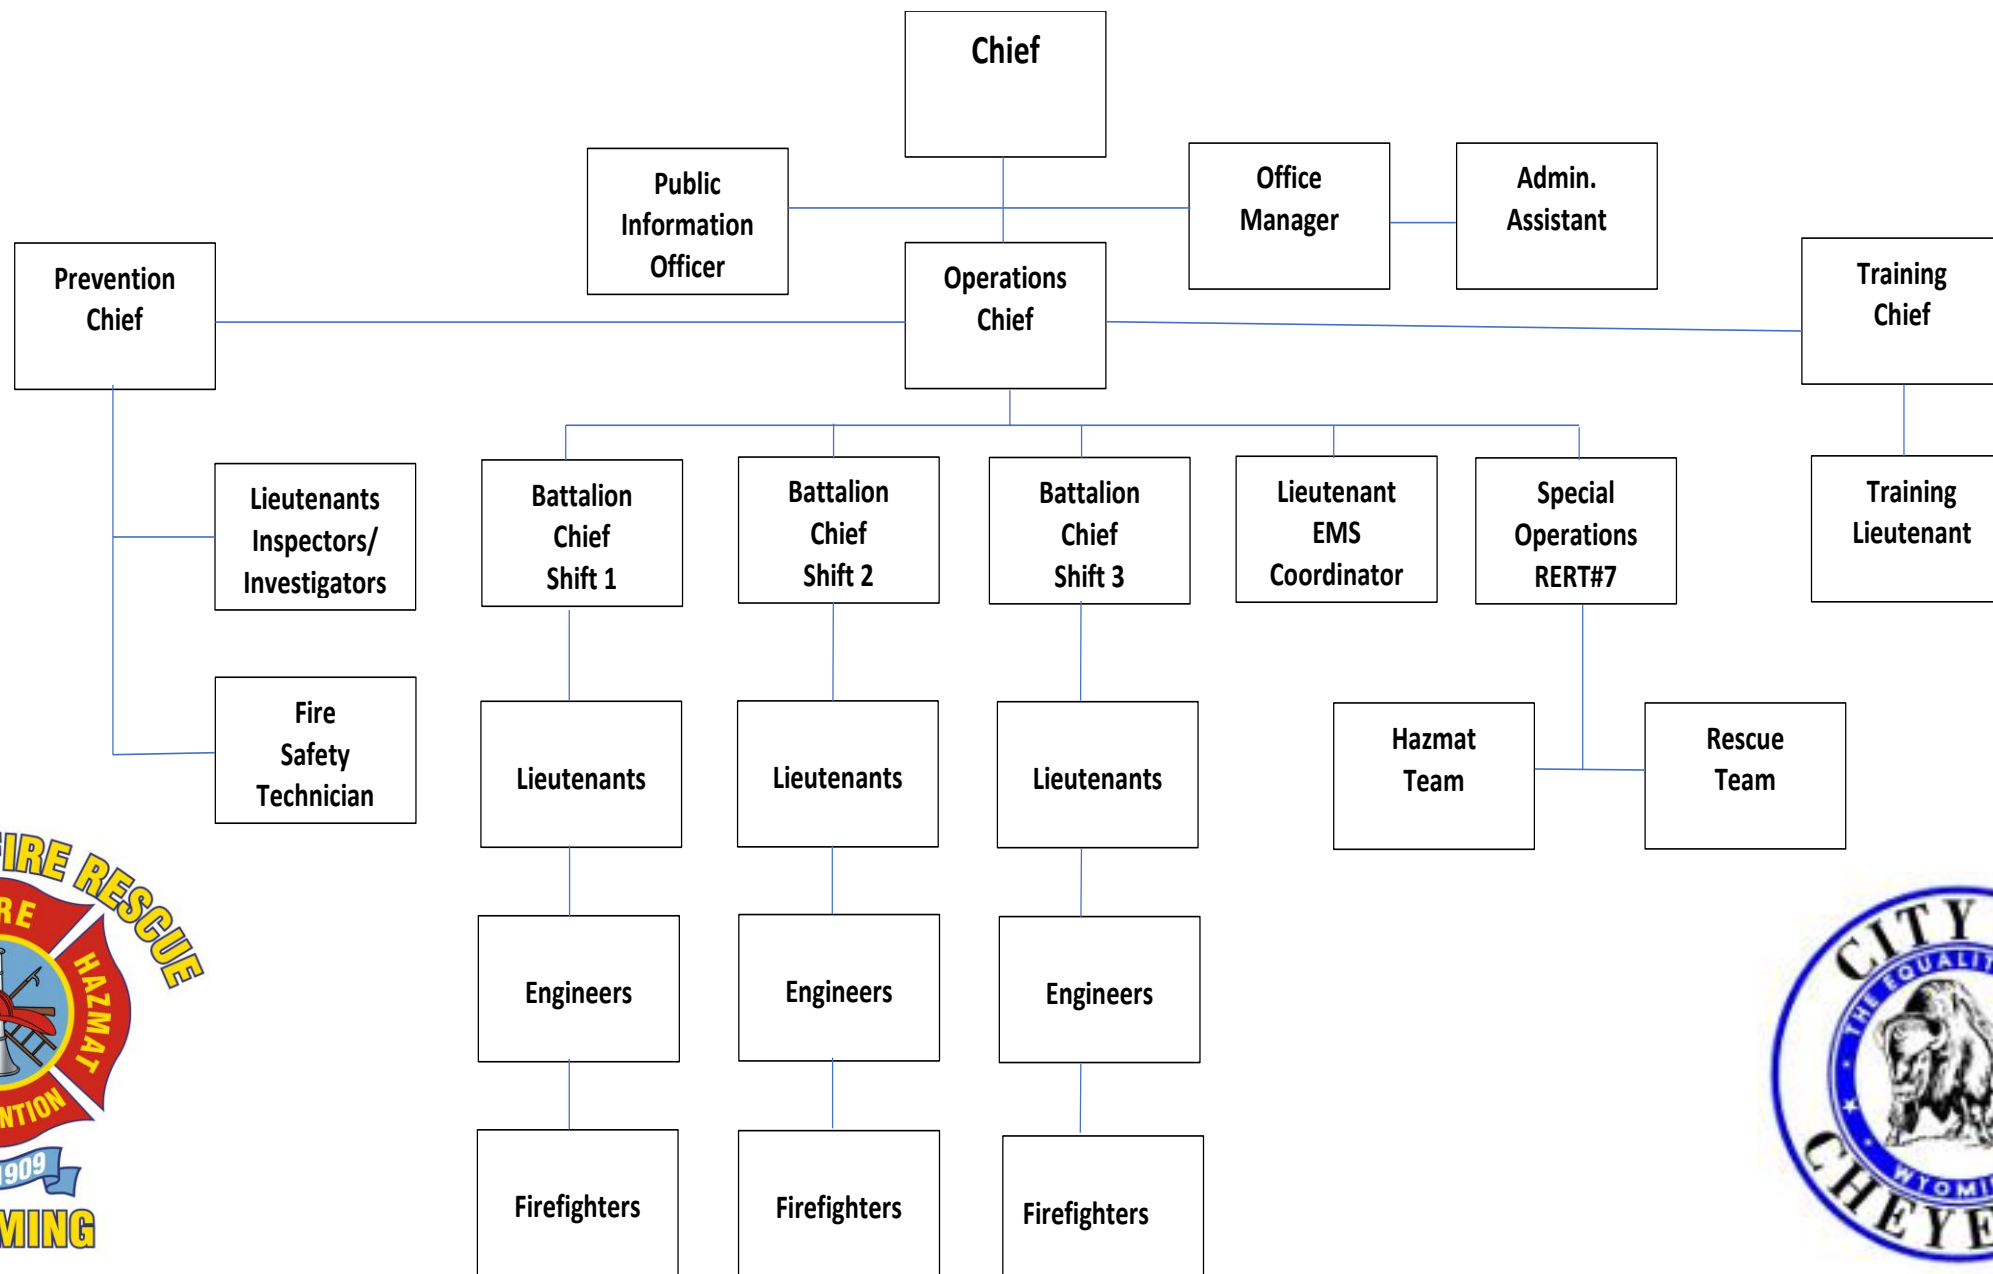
Chief

Public Information Officer

Office Manager

Admin. Assistant

Prevention Chief

Operations Chief

Training Chief

Lieutenants Inspectors/ Investigators

Battalion Chief Shift 1

Battalion Chief Shift 2

Battalion Chief Shift 3

Lieutenant EMS Coordinator

Special Operations RERT#7

Training Lieutenant

Fire Safety Technician

Lieutenants

Lieutenants

Lieutenants

Hazmat Team

Rescue Team

Engineers

Engineers

Engineers

Firefighters

Firefighters

Firefighters

FIRE RESCUE
RE
HAZMAT
NTION
1909
MING

CITY
THE EQUALIT
WYOMI
CHEYE